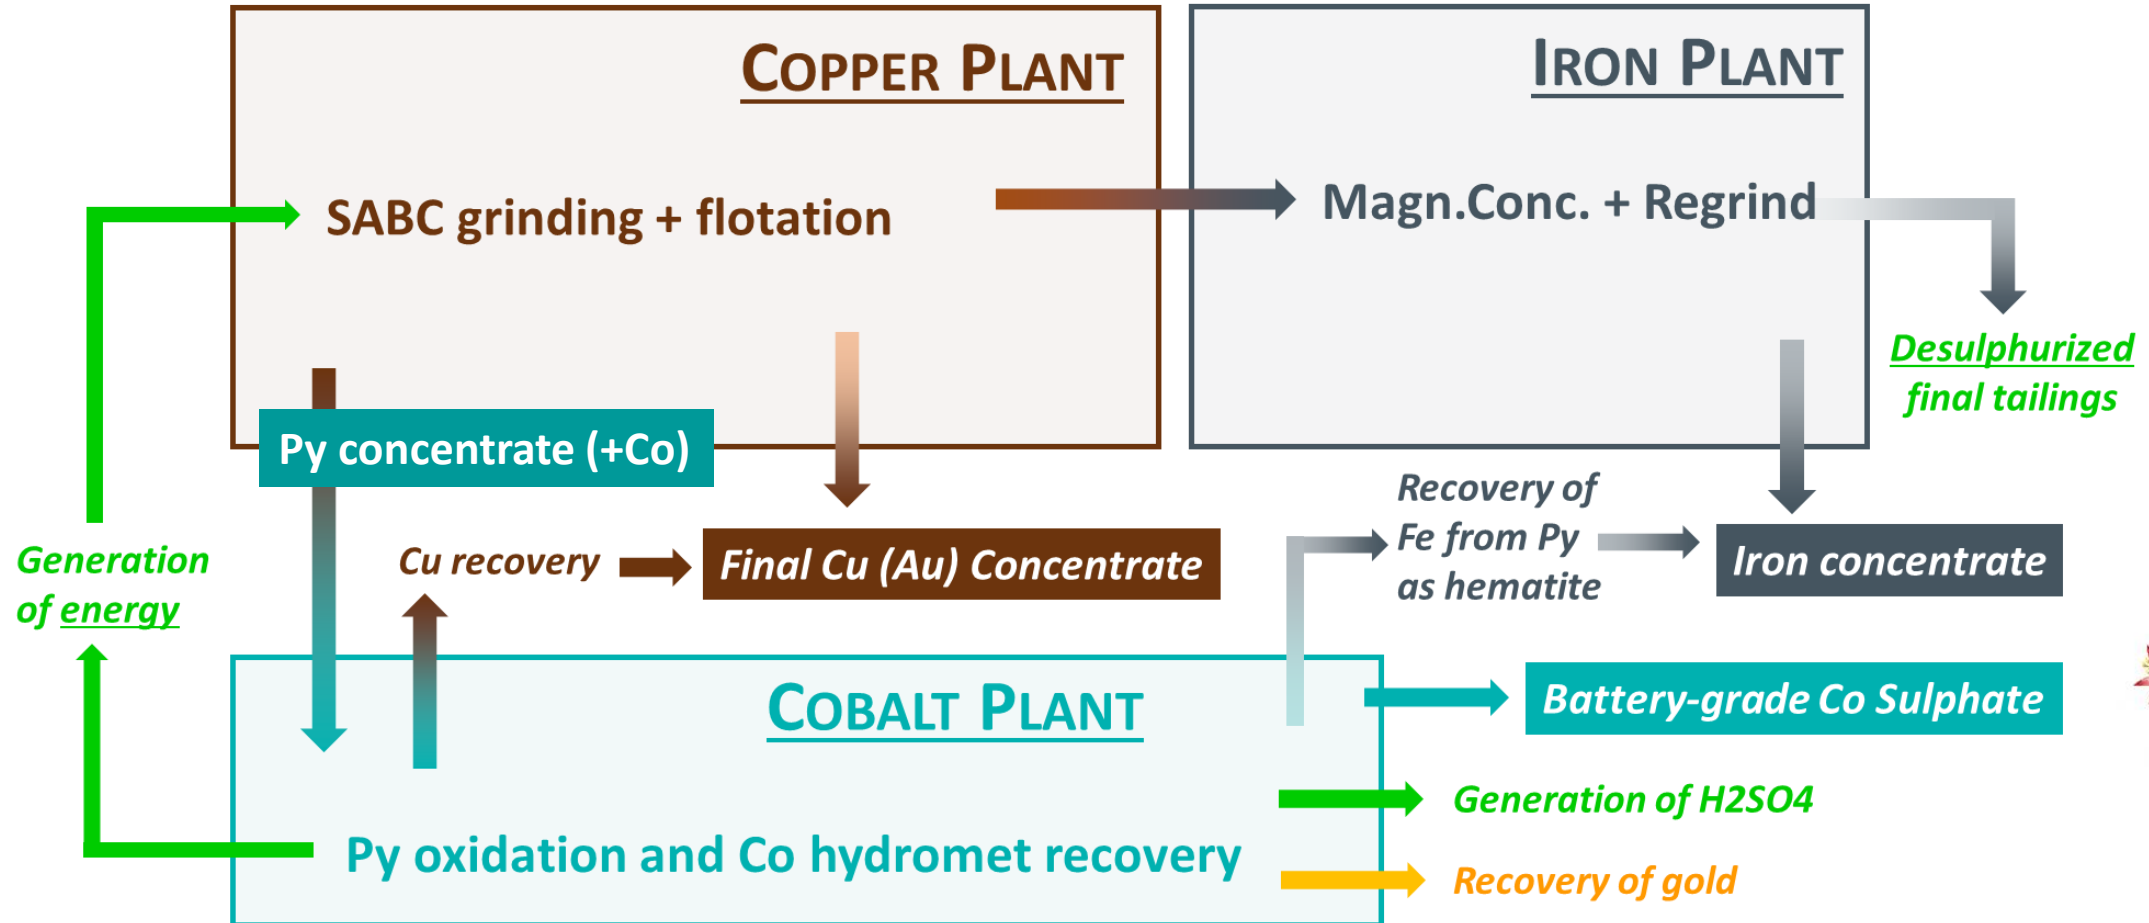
COPPER PLANT

IRON PLANT

SABC grinding + flotation

Magn.Conc. + Regrind

Desulphurized final tailings

Py concentrate (+Co)

Recovery of Fe from Py as hematite

Iron concentrate

Generation of energy

Cu recovery

Final Cu (Au) Concentrate

COBALT PLANT

Battery-grade Co Sulphate

Generation of H2SO4

Py oxidation and Co hydromet recovery

Recovery of gold